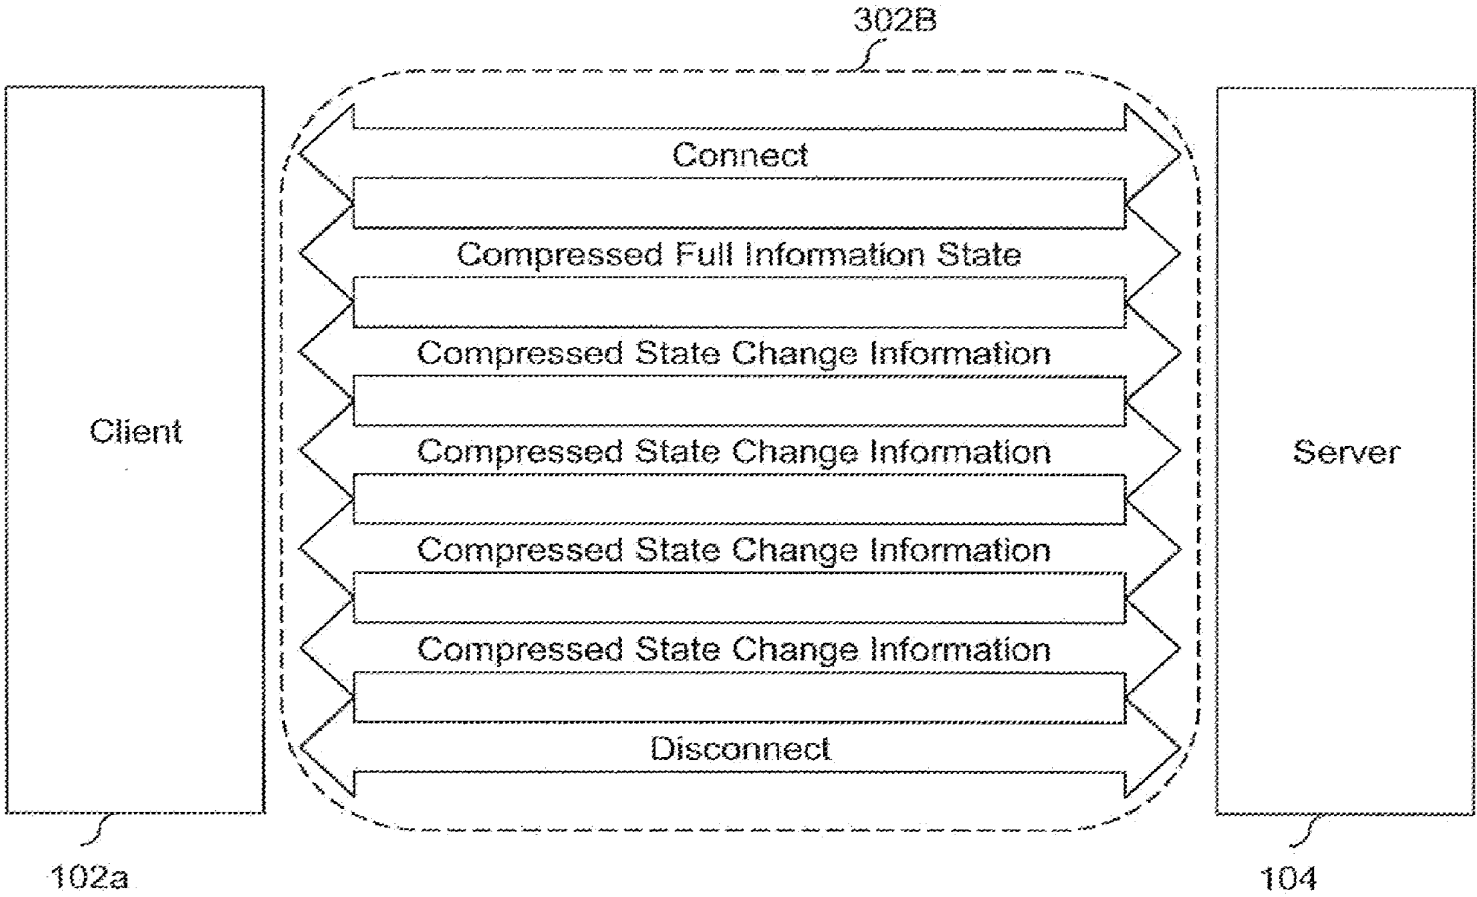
302B

Client

Connect

Compressed Full Information State

Compressed State Change Information

Compressed State Change Information

Compressed State Change Information

Compressed State Change Information

Disconnect

Server

102a

104